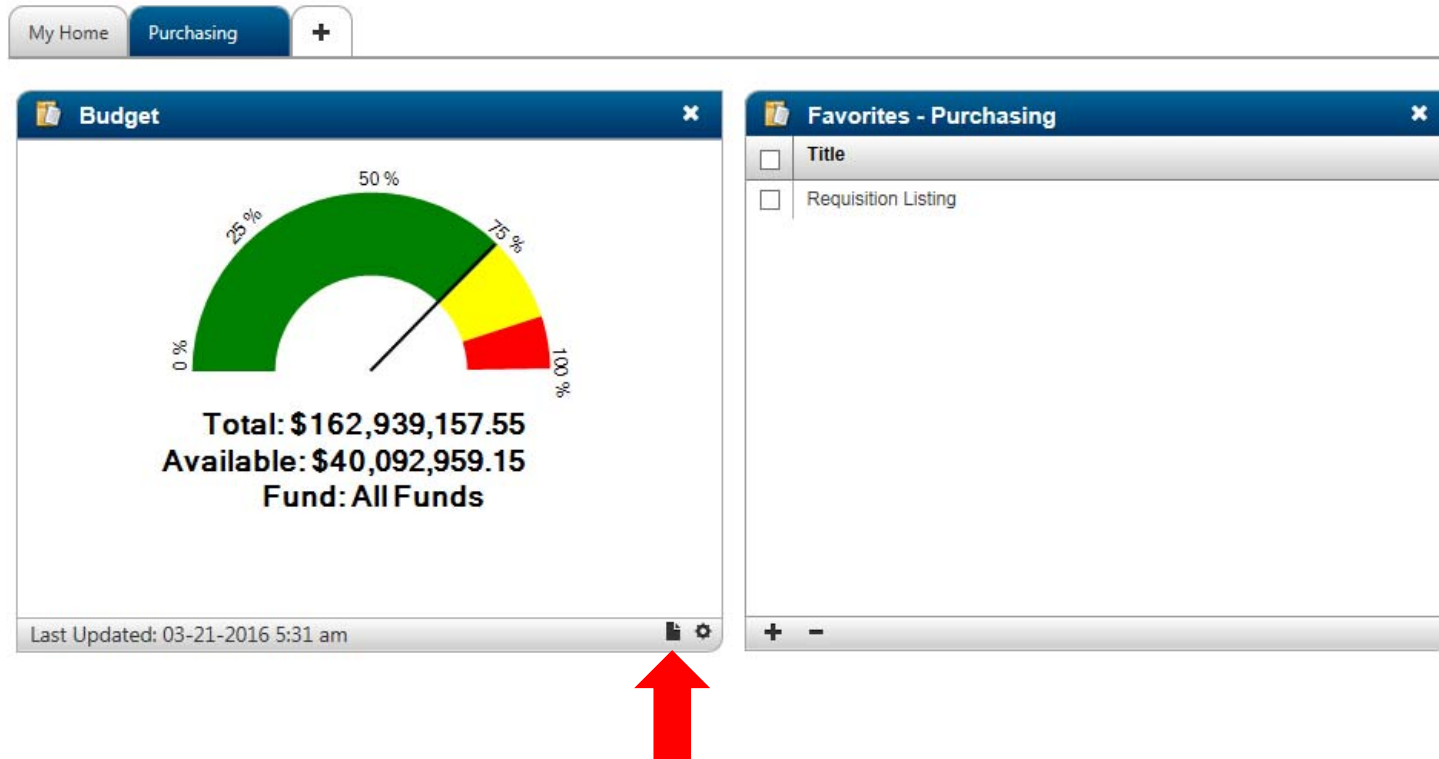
My Home Purchasing +

Budget

50 %
25 %
75 %
0 %
100 %

Total: $162,939,157.55
Available: $40,092,959.15
Fund: All Funds

Last Updated: 03-21-2016 5:31 am

Favorites - Purchasing

| | Title |
|---|---|
| | Requisition Listing |

+ −